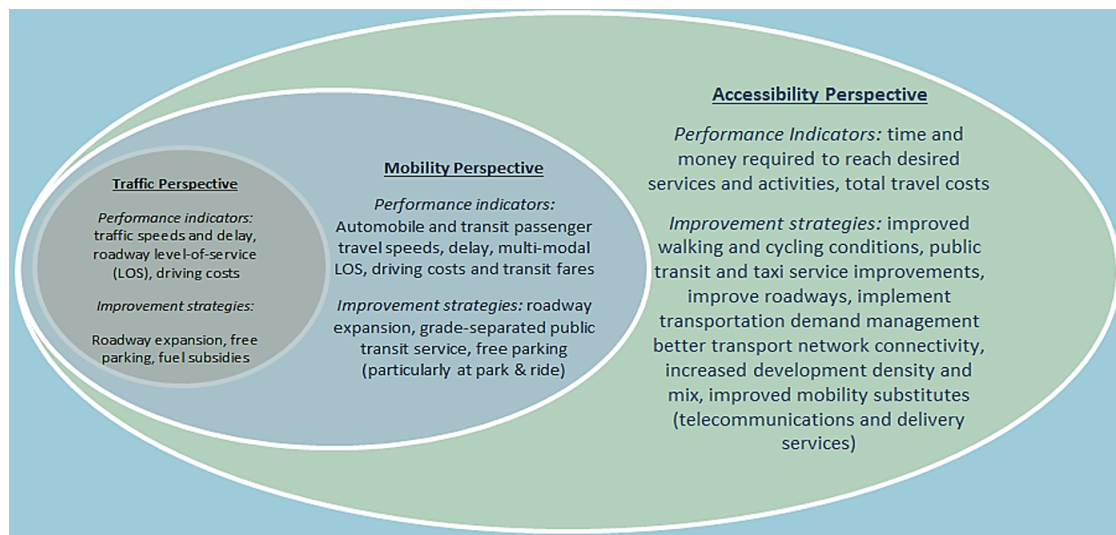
Traffic Perspective

*Performance indicators:* traffic speeds and delay, roadway level-of-service (LOS), driving costs

*Improvement strategies:*

Roadway expansion, free parking, fuel subsidies

Mobility Perspective

*Performance indicators:* Automobile and transit passenger travel speeds, delay, multi-modal LOS, driving costs and transit fares

*Improvement strategies:* roadway expansion, grade-separated public transit service, free parking (particularly at park & ride)

Accessibility Perspective

*Performance Indicators:* time and money required to reach desired services and activities, total travel costs

*Improvement strategies:* improved walking and cycling conditions, public transit and taxi service improvements, improve roadways, implement transportation demand management better transport network connectivity, increased development density and mix, improved mobility substitutes (telecommunications and delivery services)